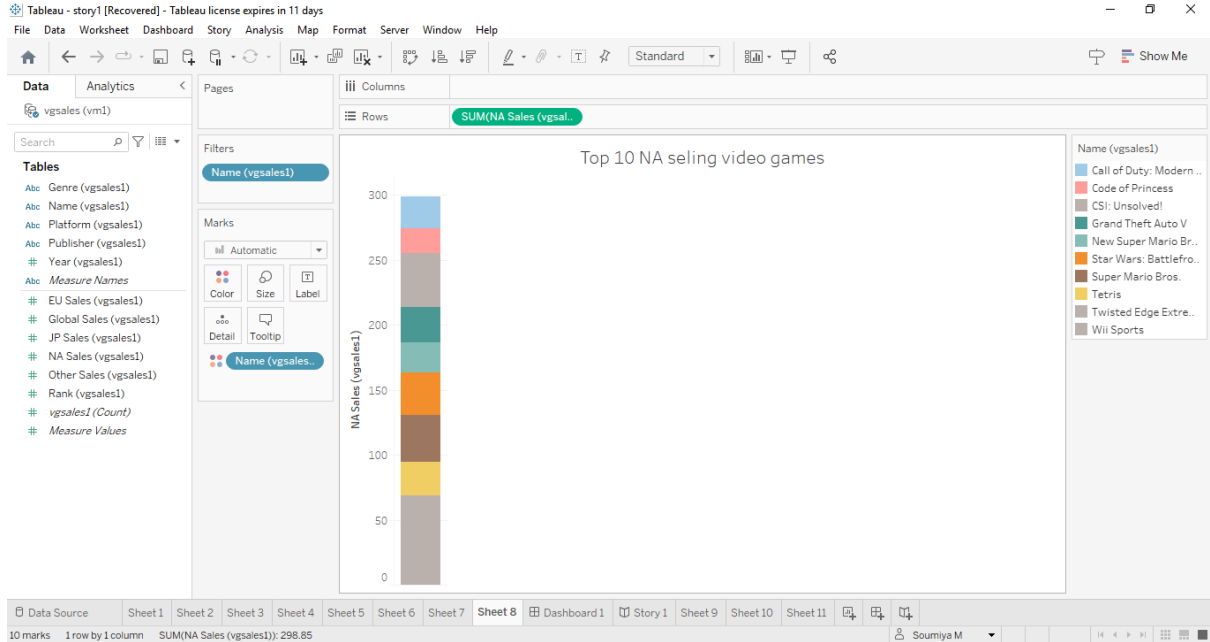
Tableau - story1 [Recovered] - Tableau license expires in 11 days

File Data Worksheet Dashboard Story Analysis Map Format Server Window Help

Standard

Show Me

Data Analytics

vgsales (vm1)

Search

Tables

Abc Genre (vgsales1)
Abc Name (vgsales1)
Abc Platform (vgsales1)
Abc Publisher (vgsales1)
# Year (vgsales1)
Abc Measure Names
# EU Sales (vgsales1)
# Global Sales (vgsales1)
# JP Sales (vgsales1)
# NA Sales (vgsales1)
# Other Sales (vgsales1)
# Rank (vgsales1)
# vgsales1 (Count)
# Measure Values

Pages

Filters

Name (vgsales1)

Marks

Automatic

Color Size Label
Detail Tooltip

Name (vgsales..

Columns

Rows SUM(NA Sales (vgsal..

Top 10 NA seling video games

300
250
200
150
100
50
0

NA Sales (vgsales1)

Name (vgsales1)
Call of Duty: Modern ..
Code of Princess
CSI: Unsolved!
Grand Theft Auto V
New Super Mario Br..
Star Wars: Battlefro..
Super Mario Bros.
Tetris
Twisted Edge Extre..
Wii Sports

Data Source Sheet 1 Sheet 2 Sheet 3 Sheet 4 Sheet 5 Sheet 6 Sheet 7 Sheet 8 Dashboard 1 Story 1 Sheet 9 Sheet 10 Sheet 11

10 marks 1 row by 1 column SUM(NA Sales (vgsales1)): 298.85 Soumiya M